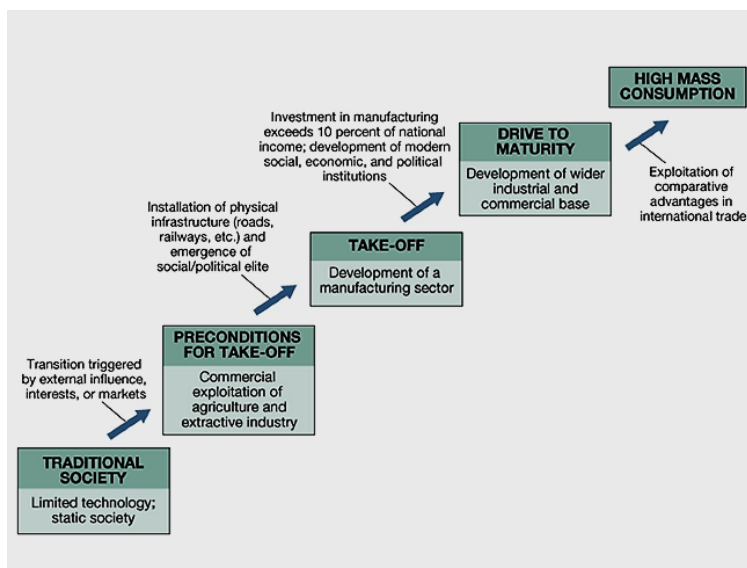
TRADITIONAL SOCIETY

Limited technology; static society

Transition triggered by external influence, interests, or markets

PRECONDITIONS FOR TAKE-OFF

Commercial exploitation of agriculture and extractive industry

Installation of physical infrastructure (roads, railways, etc.) and emergence of social/political elite

TAKE-OFF

Development of a manufacturing sector

Investment in manufacturing exceeds 10 percent of national income; development of modern social, economic, and political institutions

DRIVE TO MATURITY

Development of wider industrial and commercial base

Exploitation of comparative advantages in international trade

HIGH MASS CONSUMPTION